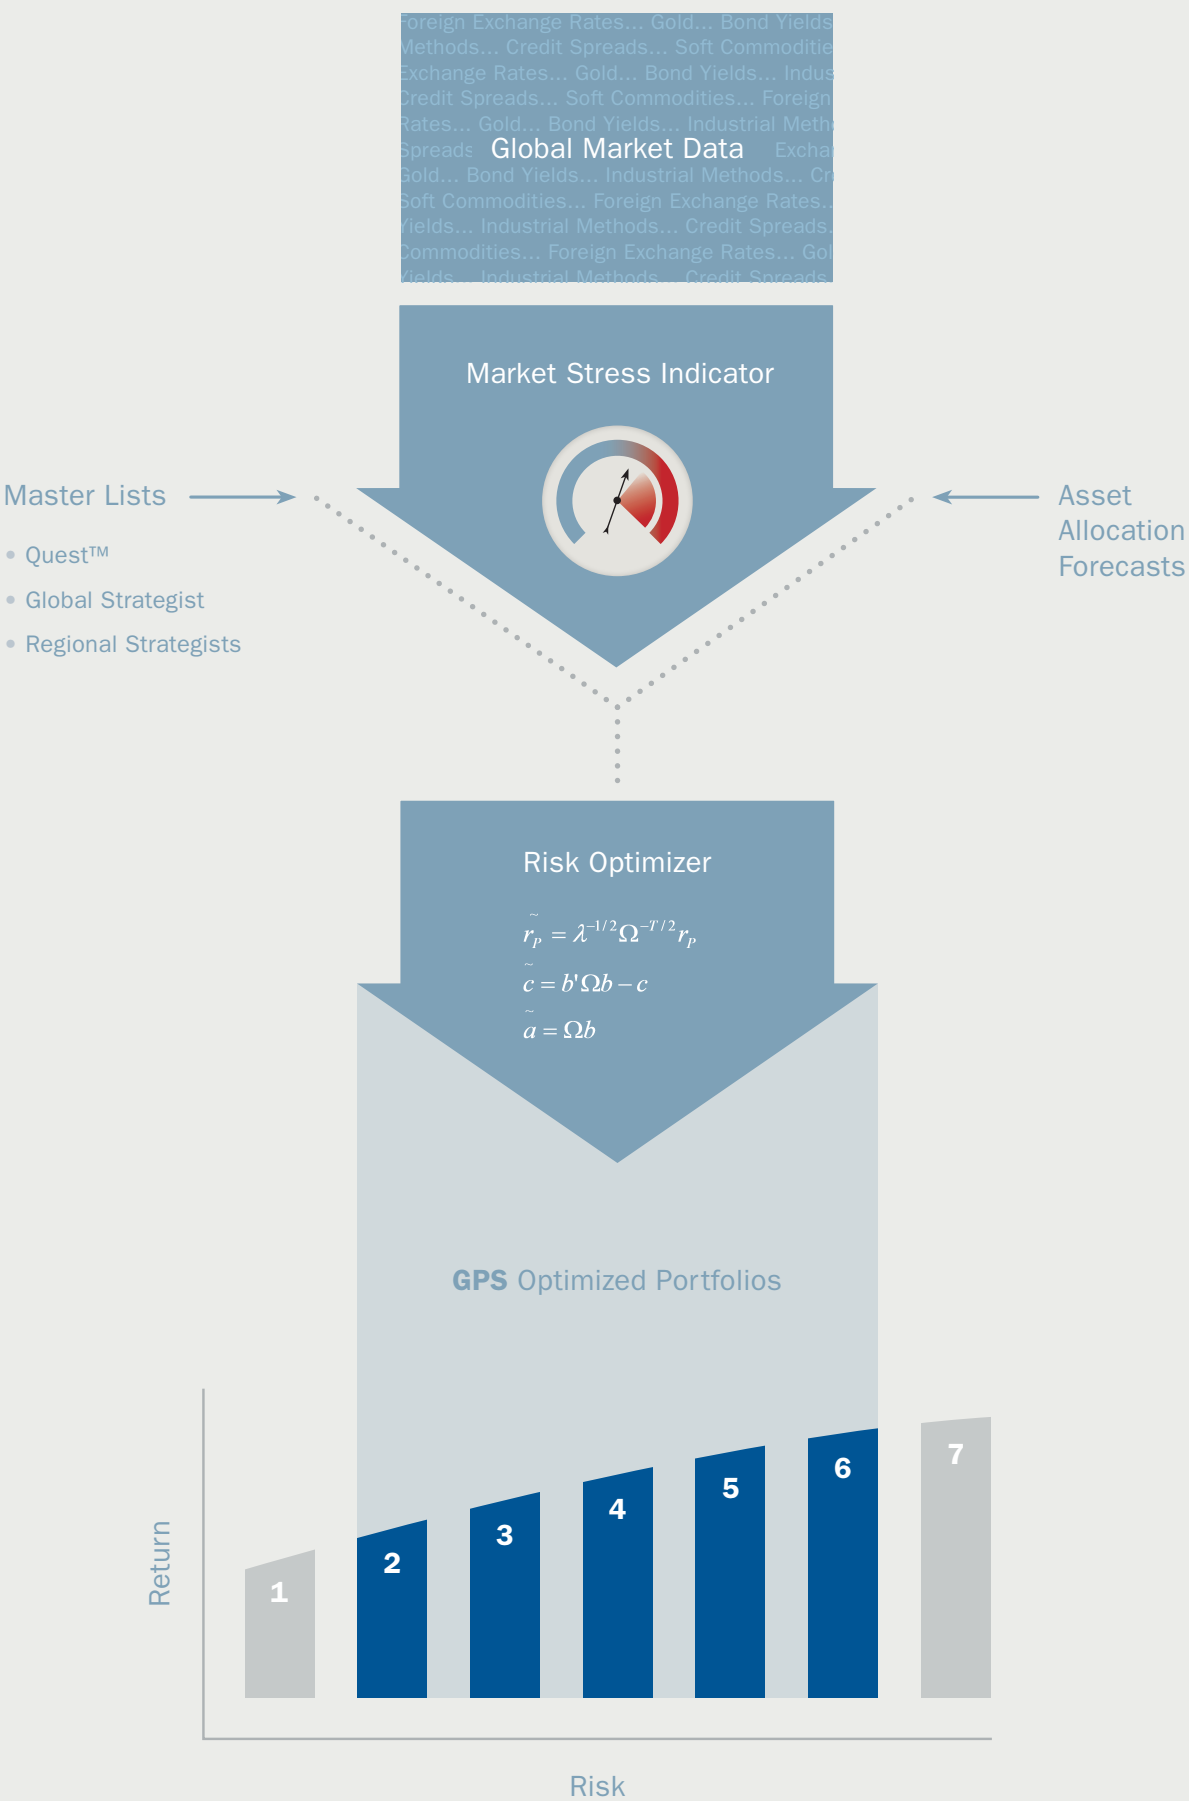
Foreign Exchange Rates... Gold... Bond Yields Methods... Credit Spreads... Soft Commoditie Exchange Rates... Gold... Bond Yields... Indus Credit Spreads... Soft Commodities... Foreign Rates... Gold... Bond Yields... Industrial Meth Spreads Global Market Data Excha Gold... Bond Yields... Industrial Methods... Cr Soft Commodities... Foreign Exchange Rates.. Yields... Industrial Methods... Credit Spreads. Commodities... Foreign Exchange Rates... Gol Yields... Industrial Methods... Credit Spreads

Market Stress Indicator

Master Lists

• Quest™
• Global Strategist
• Regional Strategists

Asset Allocation Forecasts

Risk Optimizer

$\tilde{r}_P = \lambda^{-1/2}\Omega^{-T/2}r_P$

$\tilde{c} = b'\Omega b - c$

$\tilde{a} = \Omega b$

GPS Optimized Portfolios

Return

1 2 3 4 5 6 7

Risk